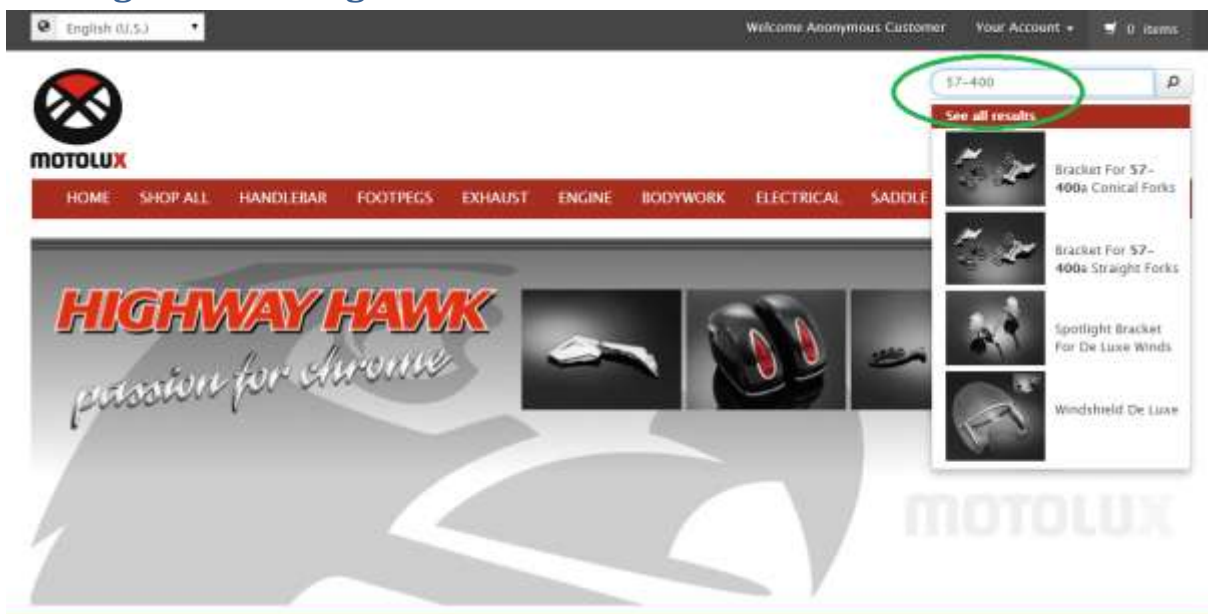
English (U.S.)

Welcome Anonymous Customer Your Account 0 items

57-400

See all results

Bracket For 57-400a Conical Forks

Bracket For 57-400a Straight Forks

Spotlight Bracket For De Luxe Winds

Windshield De Luxe

MOTOLUX

HOME SHOP ALL HANDLEBAR FOOTPEGS EXHAUST ENGINE BODYWORK ELECTRICAL SADDLE

HIGHWAY HAWK
passion for chrome

MOTOLUX